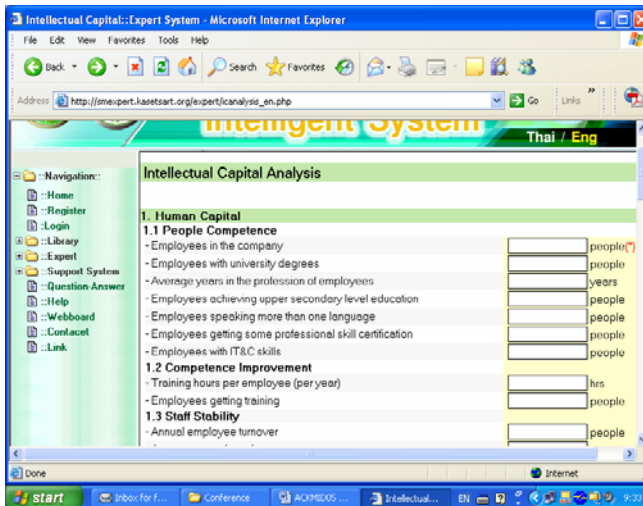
Intellectual Capital::Expert System - Microsoft Internet Explorer

File Edit View Favorites Tools Help

Back Search Favorites

Address http://smexpert.kasetsart.org/expert/icanalysis_en.php Go Links

Intelligent System

Thai / Eng

::Navigation::
::Home
::Register
::Login
::Library
::Expert
::Support System
::Question Answer
::Help
::Webboard
::Contacet
::Link

Intellectual Capital Analysis

1. Human Capital
1.1 People Competence
- Employees in the company people(*)
- Employees with university degrees people
- Average years in the profession of employees years
- Employees achieving upper secondary level education people
- Employees speaking more than one language people
- Employees getting some professional skill certification people
- Employees with IT&C skills people
1.2 Competence Improvement
- Training hours per employee (per year) hrs
- Employees getting training people
1.3 Staff Stability
- Annual employee turnover people

Done Internet

start Inbox for F... Conference ACKMIDOS ... Intellectual... EN 9:33